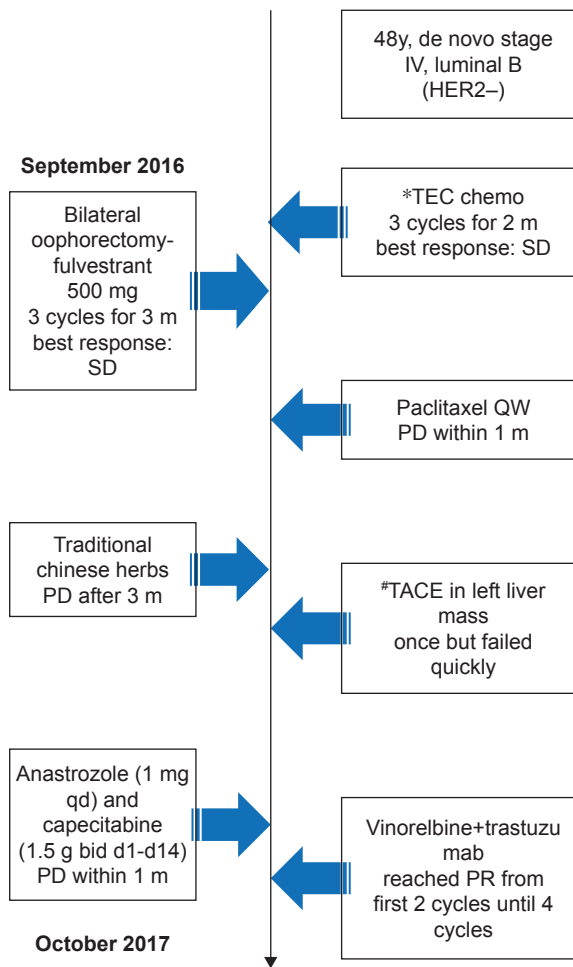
48y, de novo stage IV, luminal B (HER2–)

September 2016

*TEC chemo 3 cycles for 2 m best response: SD

Bilateral oophorectomy-fulvestrant 500 mg 3 cycles for 3 m best response: SD

Paclitaxel QW PD within 1 m

Traditional chinese herbs PD after 3 m

#TACE in left liver mass once but failed quickly

Anastrozole (1 mg qd) and capecitabine (1.5 g bid d1-d14) PD within 1 m

Vinorelbine+trastuzumab reached PR from first 2 cycles until 4 cycles

October 2017